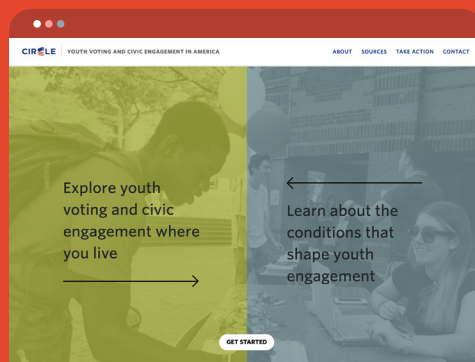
CIRCLE | YOUTH VOTING AND CIVIC ENGAGEMENT IN AMERICA

ABOUT SOURCES TAKE ACTION CONTACT

Explore youth voting and civic engagement where you live

Learn about the conditions that shape youth engagement

GET STARTED